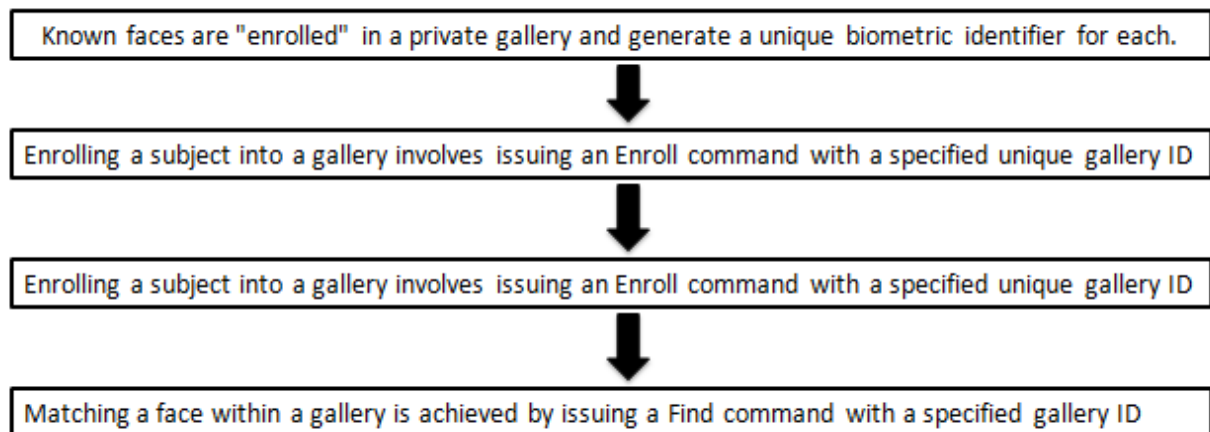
Known faces are "enrolled" in a private gallery and generate a unique biometric identifier for each.

Enrolling a subject into a gallery involves issuing an Enroll command with a specified unique gallery ID

Enrolling a subject into a gallery involves issuing an Enroll command with a specified unique gallery ID

Matching a face within a gallery is achieved by issuing a Find command with a specified gallery ID